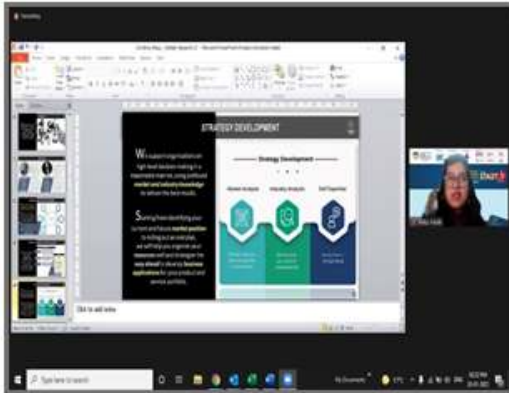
STRATEGY DEVELOPMENT

We support organisations on high-level decision making in a maximized manner, using profound market and industry knowledge to achieve the best results.

Starting from identifying your current and future market position to finding a clear mindset, we will help you organize your resources well and strategize the way ahead to drive key business applications for your product and service portfolio.

Strategy Development

Market Analysis

Industry Analysis

Self Expertise

Click to add notes

Type here to search